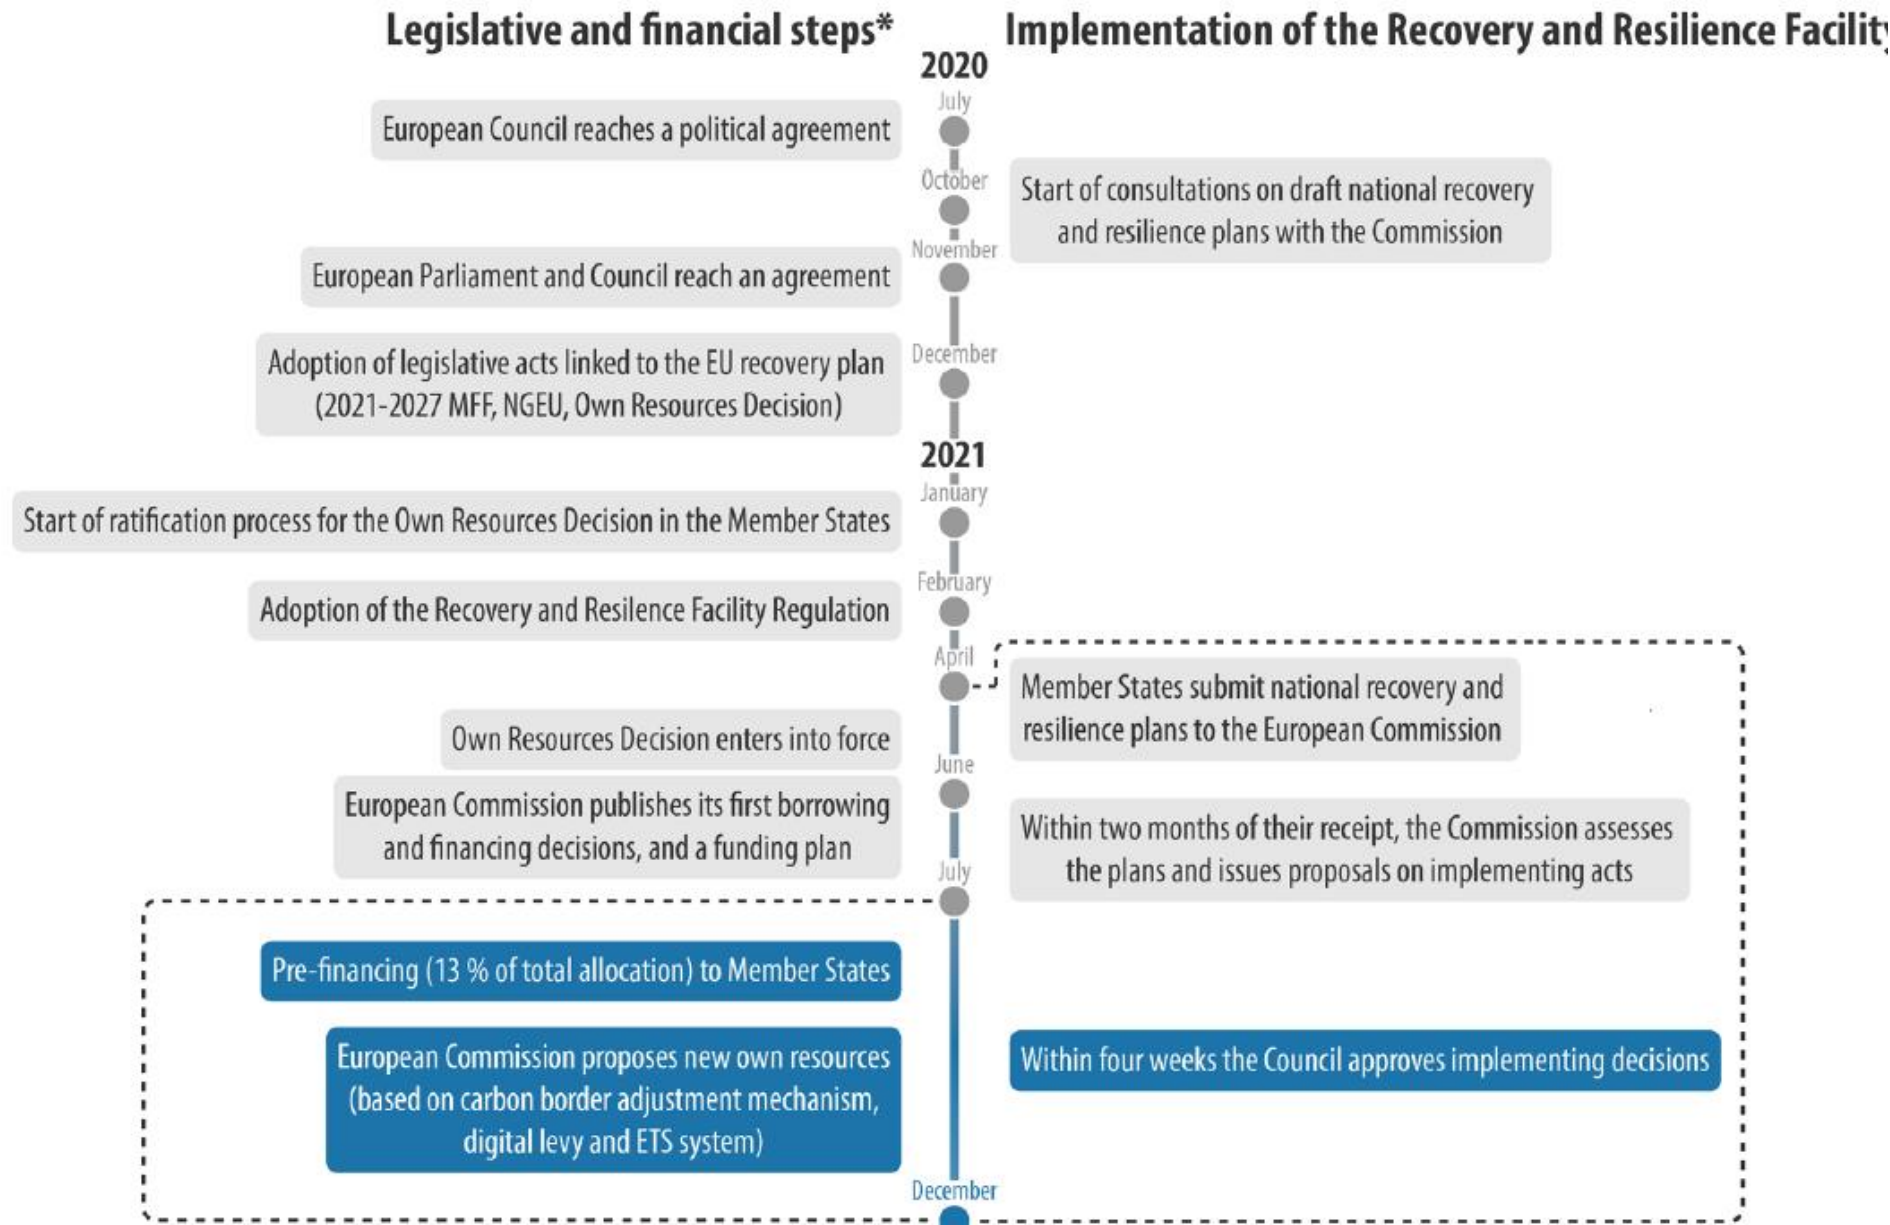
Legislative and financial steps*

Implementation of the Recovery and Resilience Facilit

2020

July

European Council reaches a political agreement

October

Start of consultations on draft national recovery and resilience plans with the Commission

November

European Parliament and Council reach an agreement

December

Adoption of legislative acts linked to the EU recovery plan (2021-2027 MFF, NGEU, Own Resources Decision)

2021

January

Start of ratification process for the Own Resources Decision in the Member States

February

Adoption of the Recovery and Resilence Facility Regulation

April

Member States submit national recovery and resilience plans to the European Commission

Own Resources Decision enters into force

June

European Commission publishes its first borrowing and financing decisions, and a funding plan

Within two months of their receipt, the Commission assesses the plans and issues proposals on implementing acts

July

Pre-financing (13 % of total allocation) to Member States

European Commission proposes new own resources (based on carbon border adjustment mechanism, digital levy and ETS system)

Within four weeks the Council approves implementing decisions

December